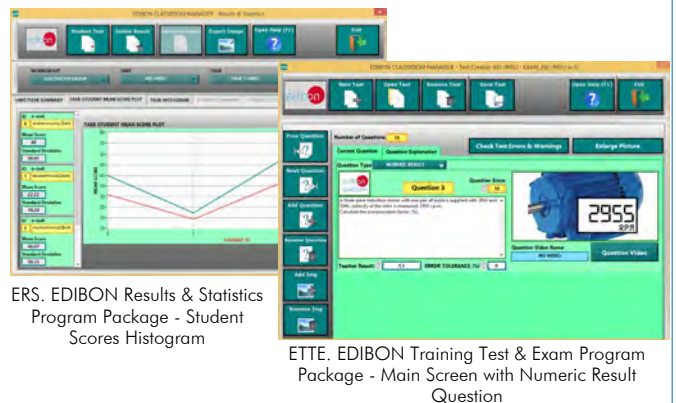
EDIBON CLASSROOM MANAGER - Results & Statistics

Student Test

Delete Result

Export Image

Open Help (F1)

Exit

TASK STUDENT MEAN SCORE PLOT

Mean Score

Standard Deviation

ERS. EDIBON Results & Statistics Program Package - Student Scores Histogram

EDIBON CLASSROOM MANAGER - Test Creator

New Test

Open Test

Remove Test

Save Test

Open Help (F1)

Exit

Number of Questions

Current Question

Question Explanation

Check Test Errors & Warnings

Enlarge Picture

Question Type

NUMERIC RESULT

Question 3

Question Score

Question Video Name

Question Video

Teacher Result

ERROR TOLERANCE (%)

New Question

Next Question

Add Question

Remove Question

Add Img

Remove Img

2955 RPM

ETTE. EDIBON Training Test & Exam Program Package - Main Screen with Numeric Result Question